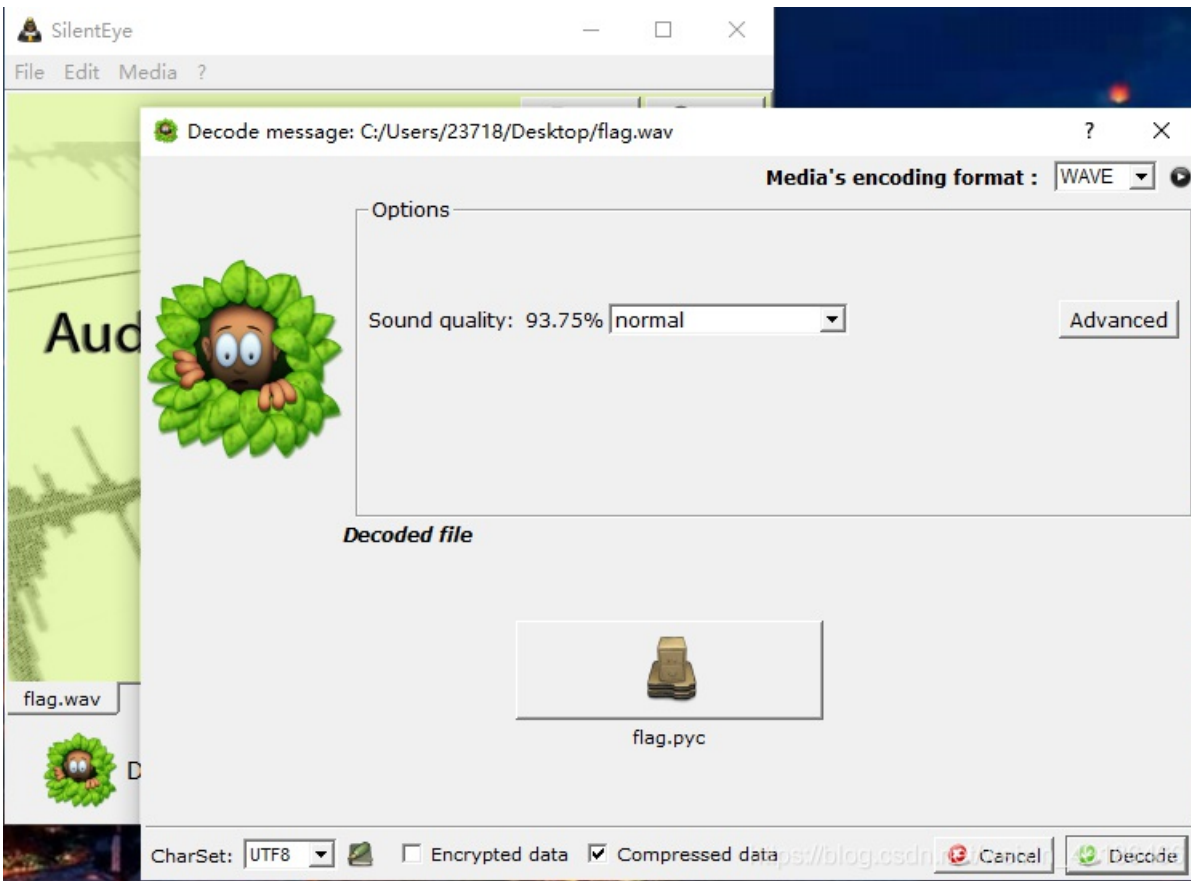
SilentEye

File Edit Media ?

Aud

flag.wav

D

Decode message: C:/Users/23718/Desktop/flag.wav

?

Media's encoding format : WAVE

Options

Sound quality: 93.75% normal

Advanced

Decoded file

flag.pyc

CharSet: UTF8

Encrypted data

Compressed data

https://blog.csdn.n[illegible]

Cancel

Decode